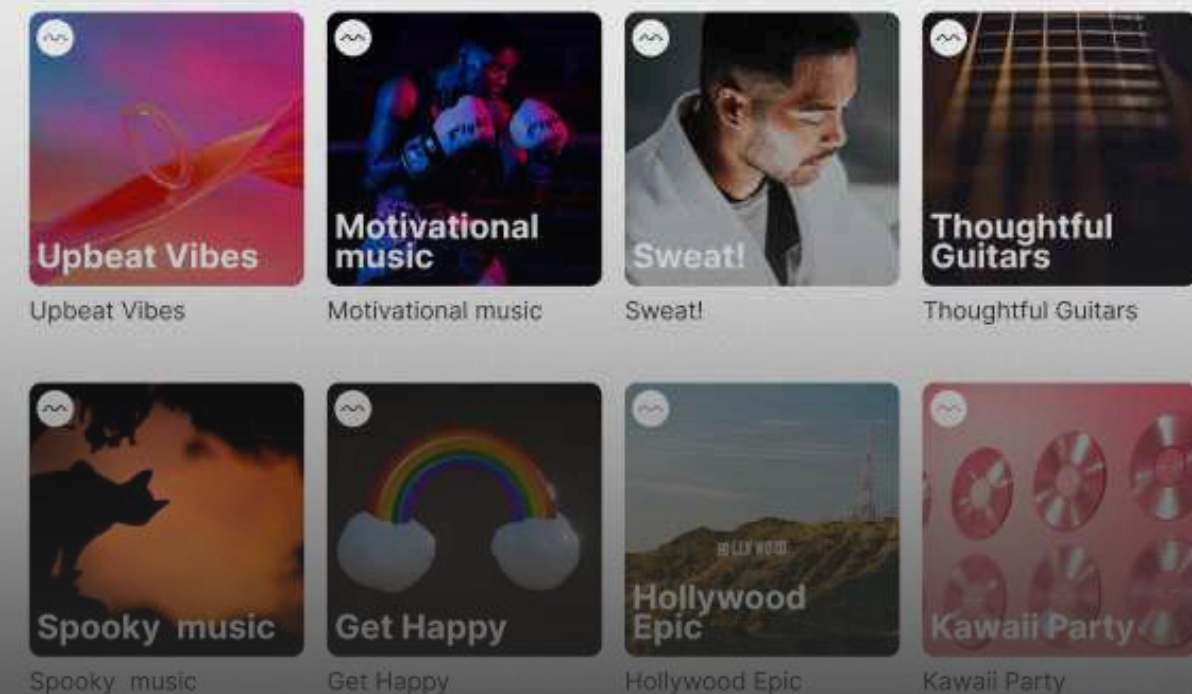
Upbeat Vibes
Upbeat Vibes

Motivational music
Motivational music

Sweat!
Sweat!

Thoughtful Guitars
Thoughtful Guitars

Spooky music
Spooky music

Get Happy
Get Happy

HOLLYWOOD

Hollywood Epic
Hollywood Epic

Kawaii Party
Kawaii Party